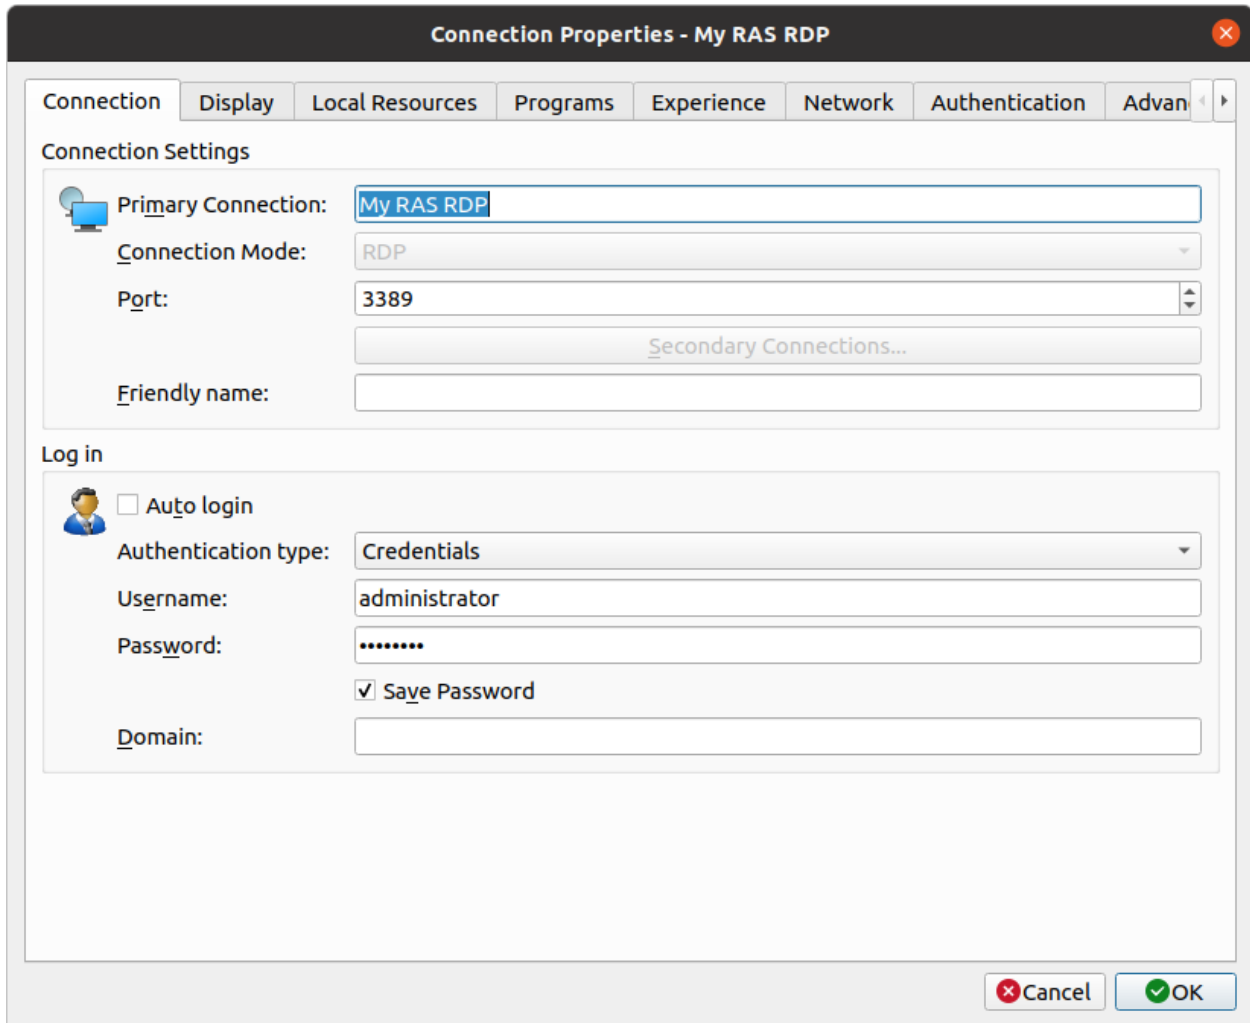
Connection Properties - My RAS RDP

Connection | Display | Local Resources | Programs | Experience | Network | Authentication | Advan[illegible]

Connection Settings

Primary Connection: My RAS RDP

Connection Mode: RDP

Port: 3389

Secondary Connections...

Friendly name:

Log in

Auto login

Authentication type: Credentials

Username: administrator

Password: ••••••••

✓ Save Password

Domain:

Cancel

OK